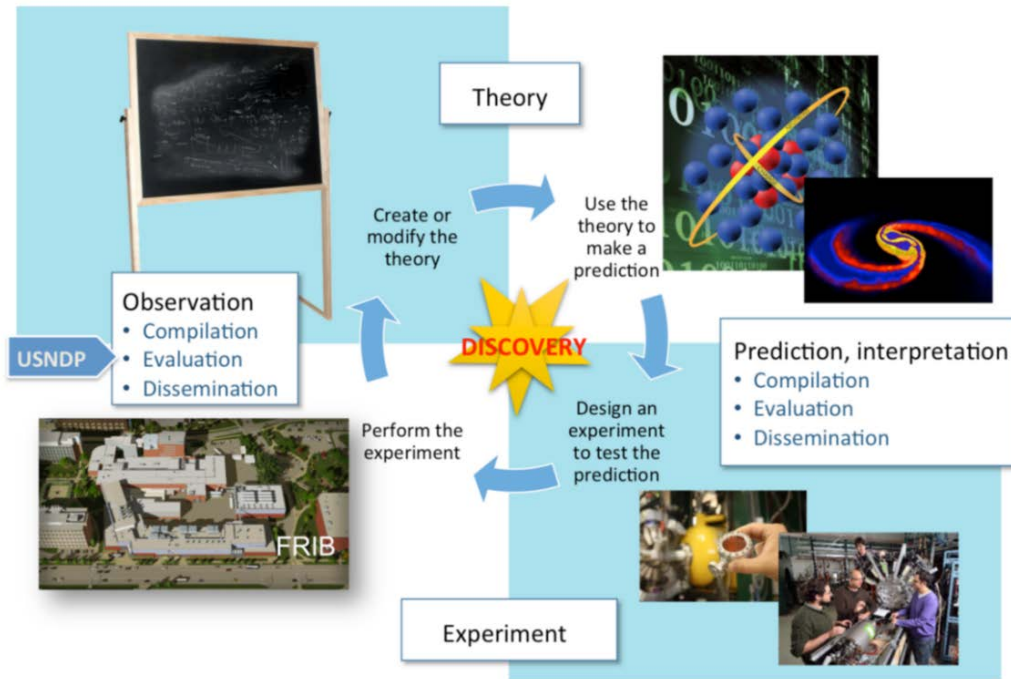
Theory

Create or modify the theory

Use the theory to make a prediction

Observation
• Compilation
• Evaluation
• Dissemination

USNDP

DISCOVERY

Prediction, interpretation
• Compilation
• Evaluation
• Dissemination

Perform the experiment

Design an experiment to test the prediction

FRIB

Experiment